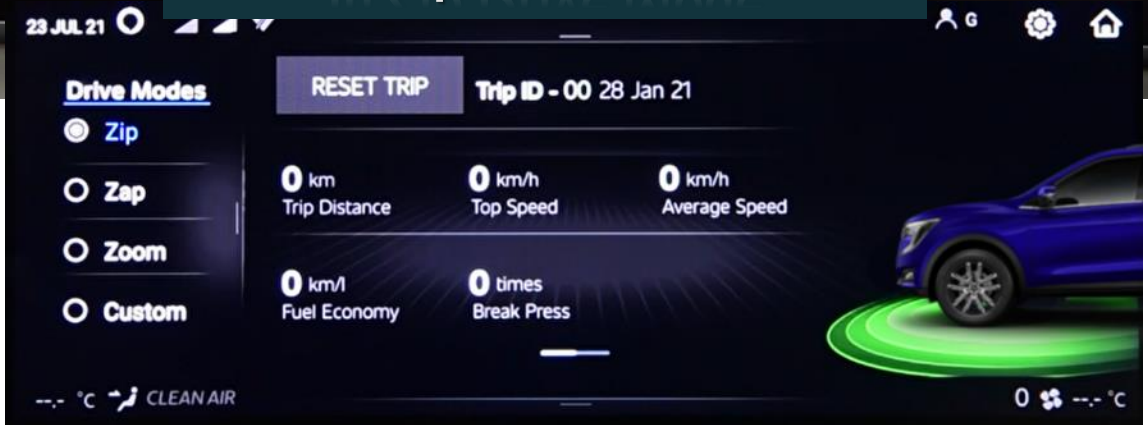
23 JUL 21

G

Drive Modes

Zip

Zap

Zoom

Custom

RESET TRIP

Trip ID - 00 28 Jan 21

0 km
Trip Distance

0 km/h
Top Speed

0 km/h
Average Speed

0 km/l
Fuel Economy

0 times
Break Press

--.- °C CLEAN AIR

0 --.- °C